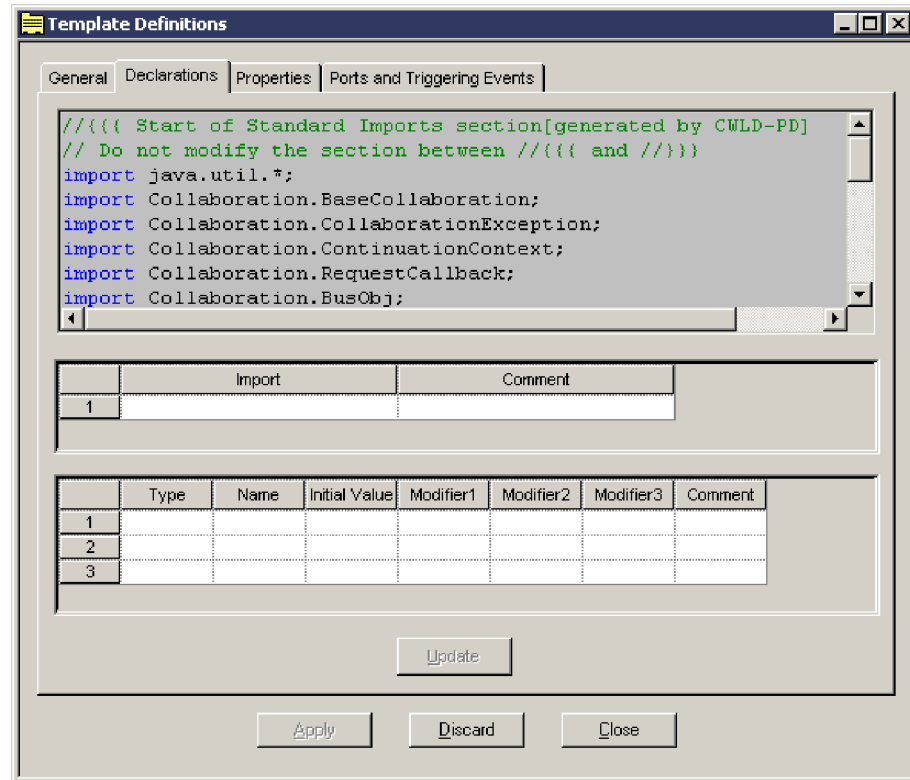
Template Definitions

General | Declarations | Properties | Ports and Triggering Events

//{{{ Start of Standard Imports section[generated by CWLD-PD]
// Do not modify the section between //{{{ and //}}}
import java.util.*;
import Collaboration.BaseCollaboration;
import Collaboration.CollaborationException;
import Collaboration.ContinuationContext;
import Collaboration.RequestCallback;
import Collaboration.BusObj;

| | Import | Comment |
|---|---|---|
| 1 | | |

| | Type | Name | Initial Value | Modifier1 | Modifier2 | Modifier3 | Comment |
|---|---|---|---|---|---|---|---|
| 1 | | | | | | | |
| 2 | | | | | | | |
| 3 | | | | | | | |

Update

Apply | Discard | Close